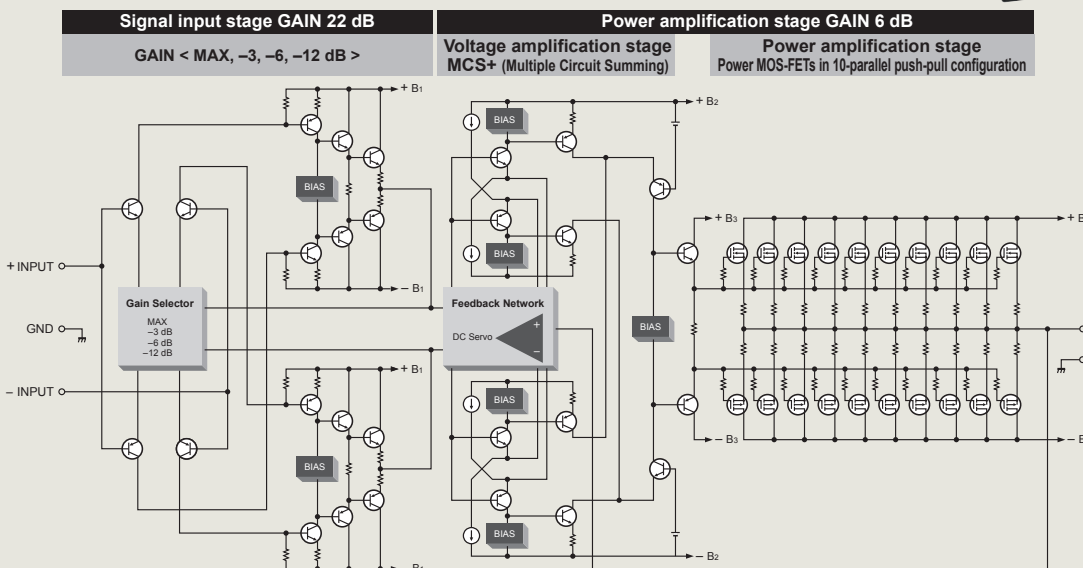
Signal input stage GAIN 22 dB

GAIN < MAX, –3, –6, –12 dB >

Power amplification stage GAIN 6 dB

Voltage amplification stage
MCS+ (Multiple Circuit Summing)

Power amplification stage
Power MOS-FETs in 10-parallel push-pull configuration

+ B1

BIAS

– B1

+ INPUT

GND

– INPUT

Gain Selector
MAX
–3 dB
–6 dB
–12 dB

+ B1

BIAS

B1

+ B2

BIAS

BIAS

Feedback Network

DC Servo

+

–

BIAS

BIAS

BIAS

– B2

+ B3

– B3

+ B

– B